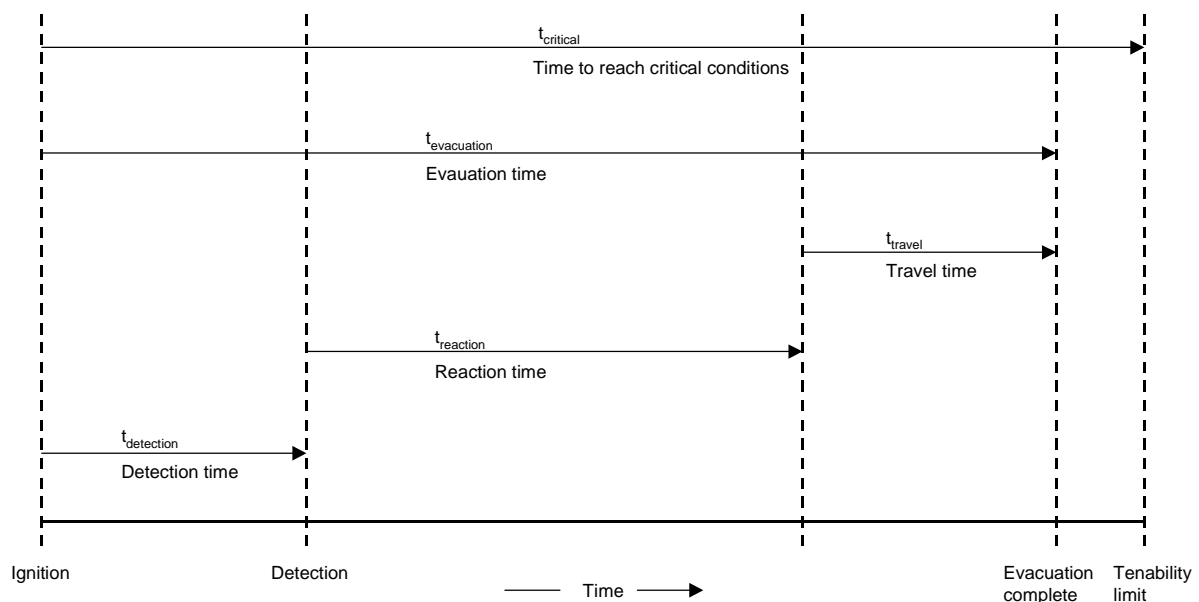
$t_{critical}$

Time to reach critical conditions

$t_{evacuation}$

Evauation time

$t_{travel}$

Travel time

$t_{reaction}$

Reaction time

$t_{detection}$

Detection time

Ignition

Detection

Time

Evacuation complete

Tenability limit